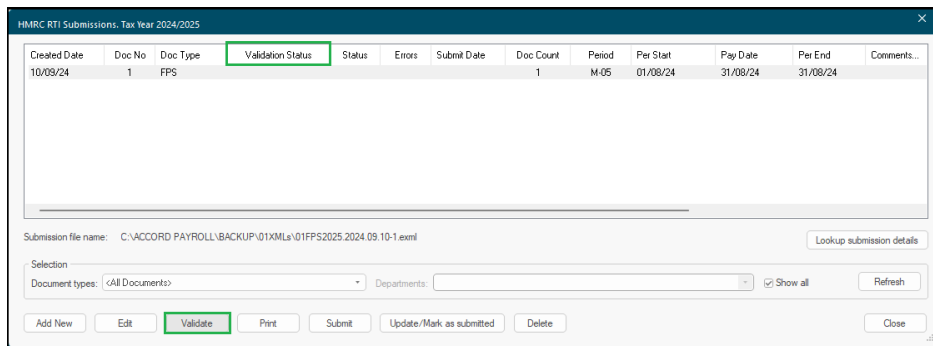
HMRC RTI Submissions. Tax Year 2024/2025

| Created Date | Doc No | Doc Type | Validation Status | Status | Errors | Submit Date | Doc Count | Period | Per Start | Pay Date | Per End | Comments... |
|---|---|---|---|---|---|---|---|---|---|---|---|---|
| 10/09/24 | 1 | FPS | | | | | 1 | M-05 | 01/08/24 | 31/08/24 | 31/08/24 | |

Submission file name: C:\ACCORD PAYROLL\BACKUP\01XMLs\01FPS2025.2024.09.10-1.exml

Lookup submission details

Selection

Document types: <All Documents>

Departments:

Show all

Refresh

Add New

Edit

Validate

Print

Submit

Update/Mark as submitted

Delete

Close